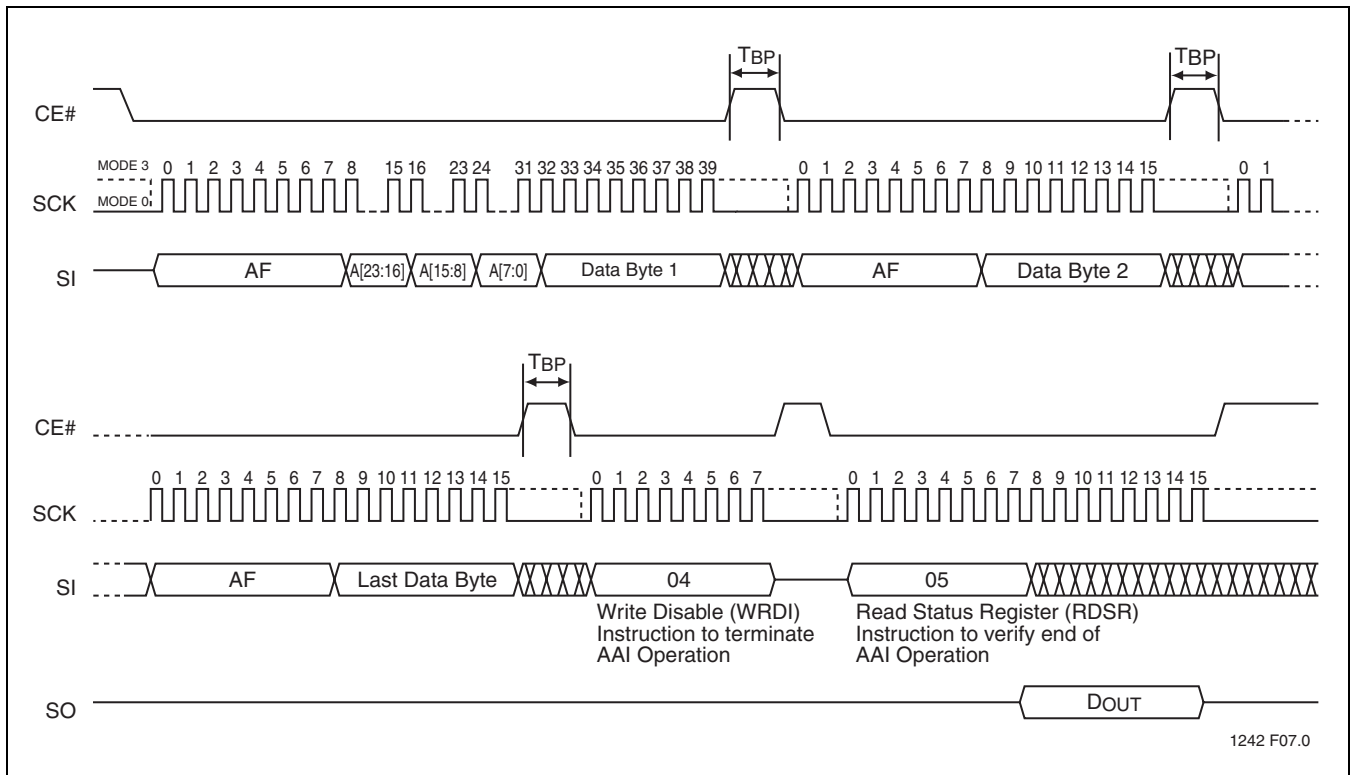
CE#

TBP

TBP

MODE 3 0 1 2 3 4 5 6 7 8 15 16 23 24 31 32 33 34 35 36 37 38 39 0 1 2 3 4 5 6 7 8 9 10 11 12 13 14 15 0 1

SCK MODE 0

SI AF A[23:16] A[15:8] A[7:0] Data Byte 1 AF Data Byte 2

TBP

CE#

SCK 0 1 2 3 4 5 6 7 8 9 10 11 12 13 14 15 0 1 2 3 4 5 6 7 0 1 2 3 4 5 6 7 8 9 10 11 12 13 14 15

SI AF Last Data Byte 04 05

Write Disable (WRDI) Instruction to terminate AAI Operation

Read Status Register (RDSR) Instruction to verify end of AAI Operation

SO DOUT

1242 F07.0